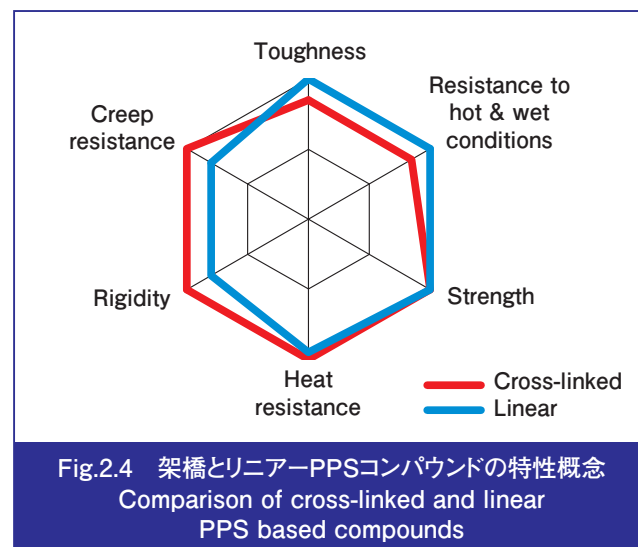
Toughness

Resistance to hot & wet conditions

Creep resistance

Rigidity

Strength

Heat resistance

Cross-linked

Linear

Fig.2.4 架橋とリニアーPPSコンパウンドの特性概念
Comparison of cross-linked and linear PPS based compounds